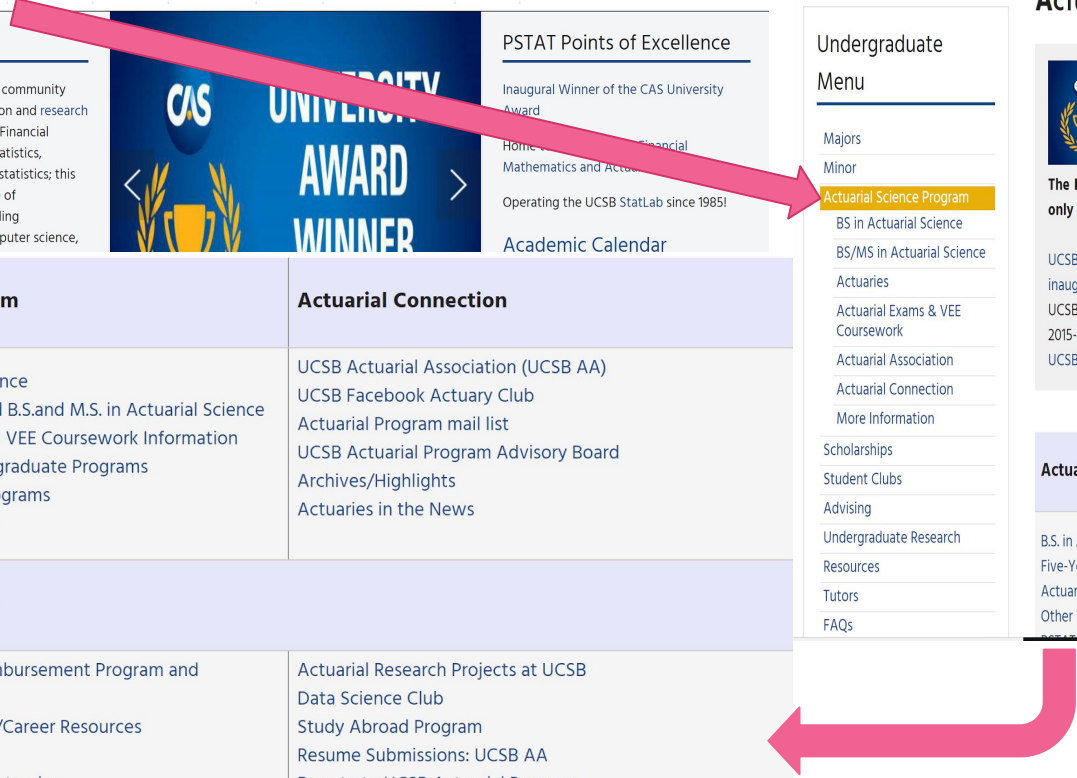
community
on and research
Financial
atistics,
statistics; this
of
ling
puter science,

UNIVERSITY AWARD WINNER

PSTAT Points of Excellence

Inaugural Winner of the CAS University Award

Home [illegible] Financial Mathematics and Actua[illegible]

Operating the UCSB StatLab since 1985!

Academic Calendar

| m | Actuarial Connection |
|---|---|
| nce<br>l B.S.and M.S. in Actuarial Science<br>VEE Coursework Information<br>graduate Programs<br>grams | UCSB Actuarial Association (UCSB AA)<br>UCSB Facebook Actuary Club<br>Actuarial Program mail list<br>UCSB Actuarial Program Advisory Board<br>Archives/Highlights<br>Actuaries in the News |
| | |
| nbursement Program and<br><br>/Career Resources | Actuarial Research Projects at UCSB<br>Data Science Club<br>Study Abroad Program<br>Resume Submissions: UCSB AA |

Undergraduate Menu

Majors
Minor
Actuarial Science Program
BS in Actuarial Science
BS/MS in Actuarial Science
Actuaries
Actuarial Exams & VEE Coursework
Actuarial Association
Actuarial Connection
More Information
Scholarships
Student Clubs
Advising
Undergraduate Research
Resources
Tutors
FAQs

Actu

The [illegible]
only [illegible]

UCSB
inaug
UCSB
2015-
UCSB

Actua

B.S. in
Five-Y
Actuar
Other